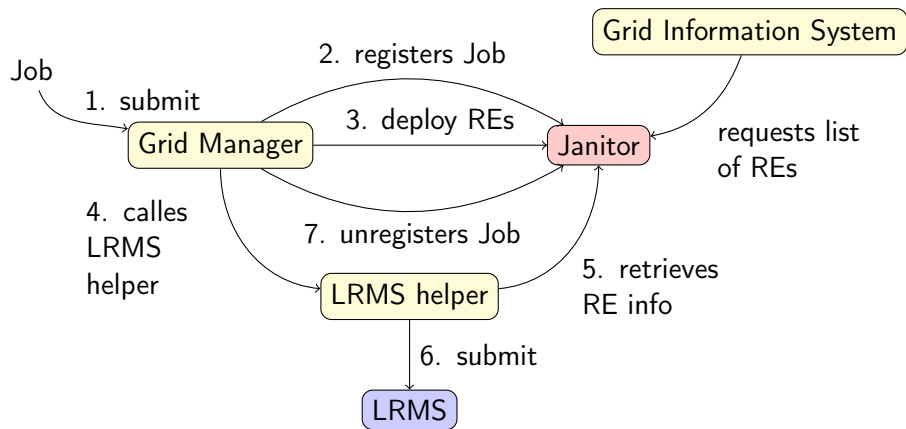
Grid Information System

Job

1. submit

2. registers Job

3. deploy REs

Grid Manager

Janitor

requests list of REs

4. calles LRMS helper

7. unregisters Job

5. retrieves RE info

LRMS helper

6. submit

LRMS